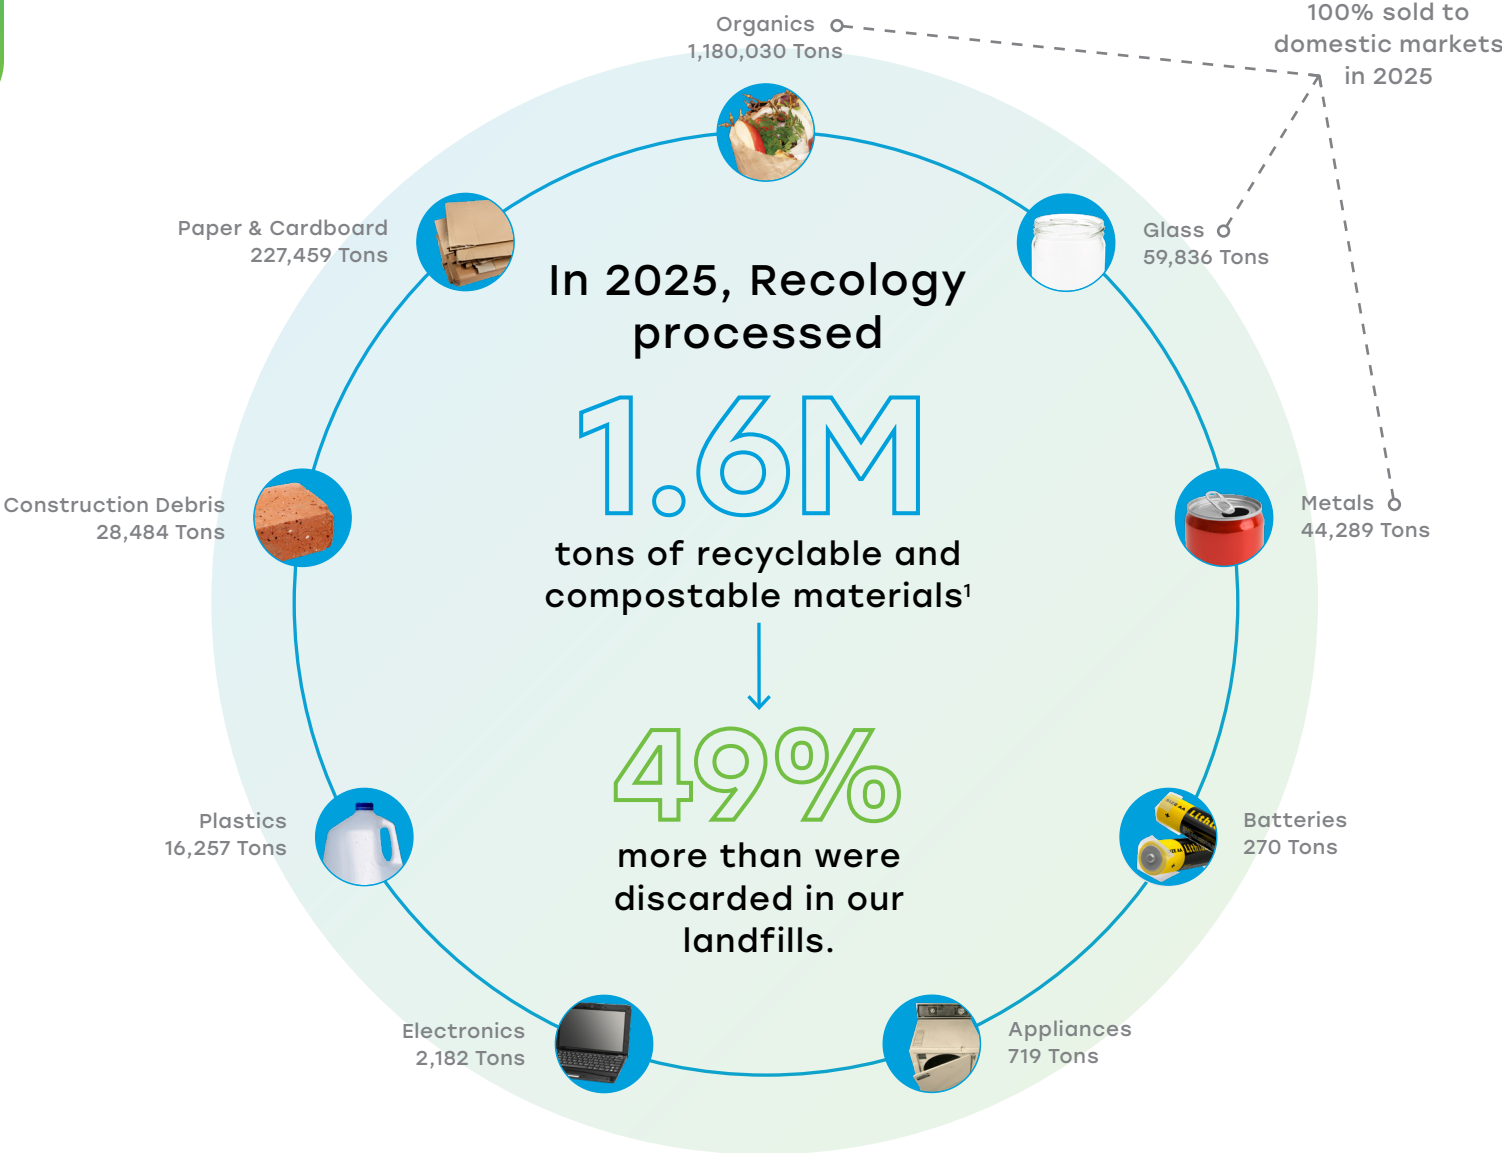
Organics
1,180,030 Tons

100% sold to domestic markets in 2025

Paper & Cardboard
227,459 Tons

Glass
59,836 Tons

In 2025, Recology processed

1.6M

tons of recyclable and compostable materials¹

Construction Debris
28,484 Tons

Metals
44,289 Tons

49%

more than were discarded in our landfills.

Plastics
16,257 Tons

Batteries
270 Tons

Electronics
2,182 Tons

Appliances
719 Tons